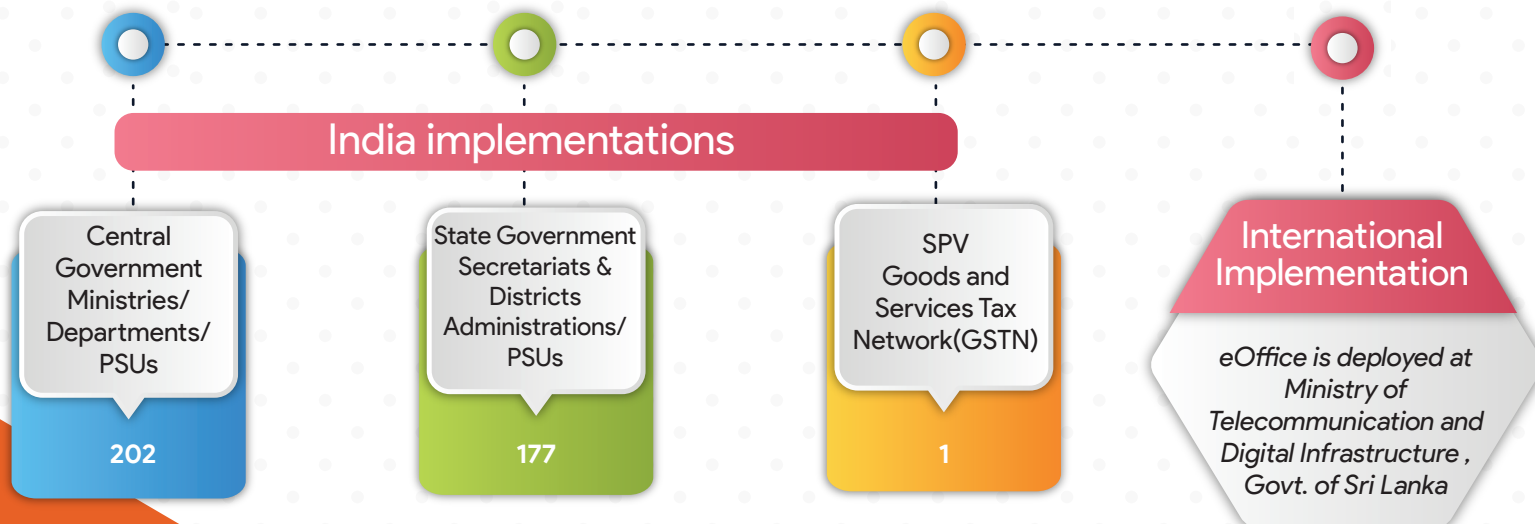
India implementations

Central Government Ministries/ Departments/ PSUs

202

State Government Secretariats & Districts Administrations/ PSUs

177

SPV Goods and Services Tax Network(GSTN)

1

International Implementation

eOffice is deployed at Ministry of Telecommunication and Digital Infrastructure , Govt. of Sri Lanka